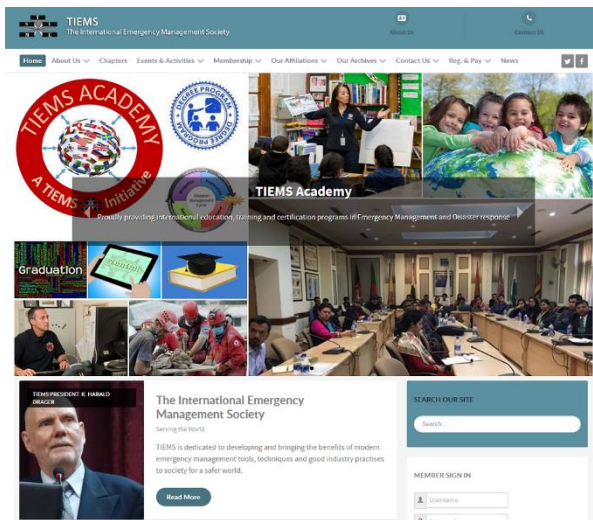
TIEMS
The International Emergency Management Society

About Us

Contact Us

Home About Us Chapters Events & Activities Membership Our Affiliations Our Archives Contact Us Reg. & Pay News

TIEMS ACADEMY
A TIEMS Initiative

DEGREE PROGRAM

Graduation

TIEMS Academy

Proudly providing international education, training and certification programs in Emergency Management and Disaster response

TIEMS PRESIDENT: K. HARALD DRAGER

The International Emergency Management Society

Serving the World

TIEMS is dedicated to developing and bringing the benefits of modern emergency management tools, techniques and good industry practises to society for a safer world.

Read More

SEARCH OUR SITE

Search...

MEMBER SIGN IN

Username